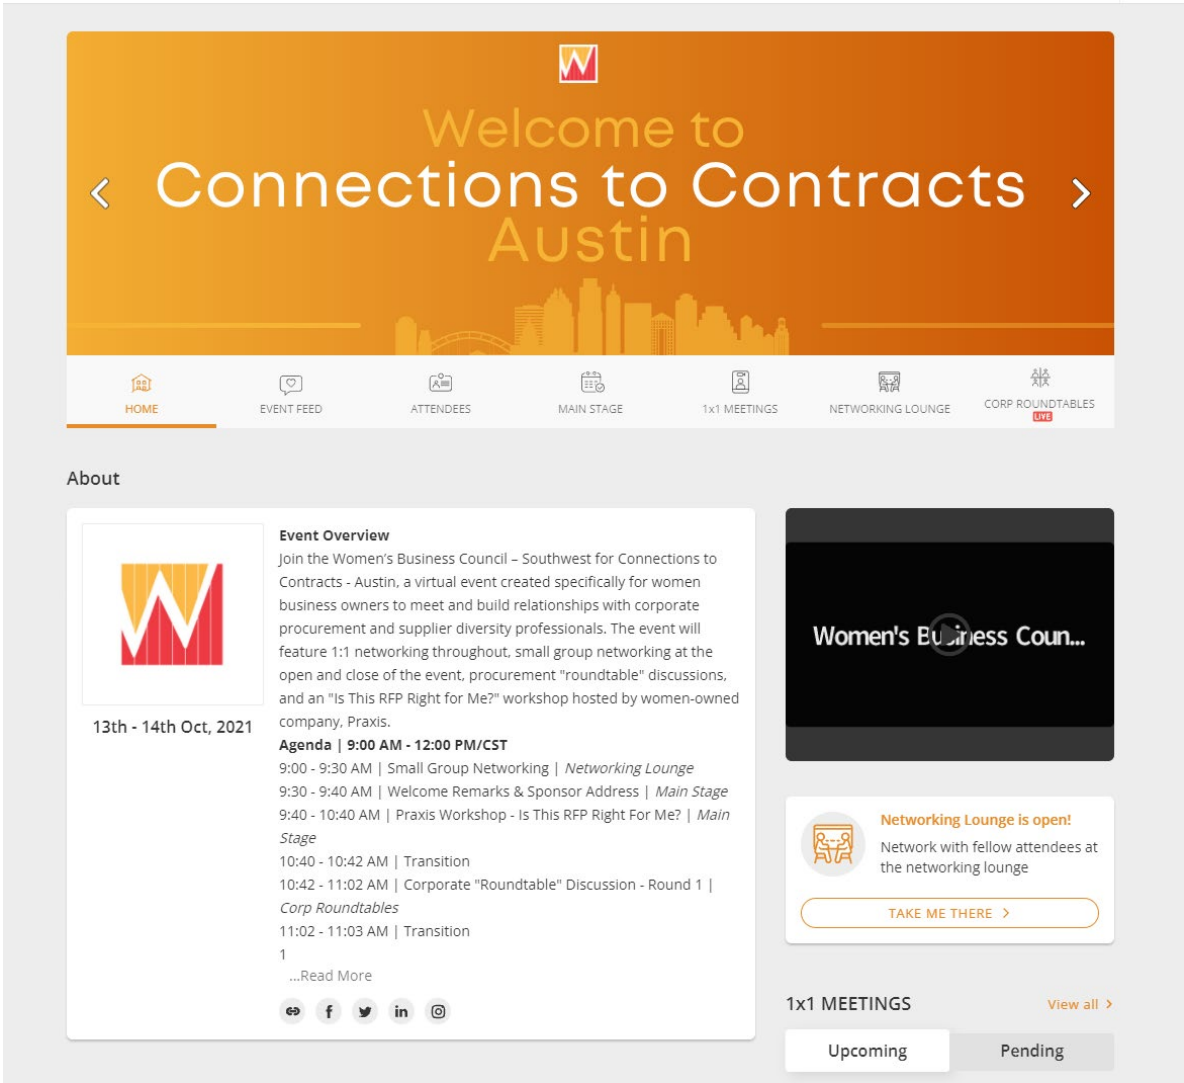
Welcome to
Connections to Contracts
Austin

HOME
EVENT FEED
ATTENDEES
MAIN STAGE
1x1 MEETINGS
NETWORKING LOUNGE
CORP ROUNDTABLES
LIVE

About

13th - 14th Oct, 2021

Event Overview
Join the Women's Business Council – Southwest for Connections to Contracts - Austin, a virtual event created specifically for women business owners to meet and build relationships with corporate procurement and supplier diversity professionals. The event will feature 1:1 networking throughout, small group networking at the open and close of the event, procurement "roundtable" discussions, and an "Is This RFP Right for Me?" workshop hosted by women-owned company, Praxis.
Agenda | 9:00 AM - 12:00 PM/CST
9:00 - 9:30 AM | Small Group Networking | *Networking Lounge*
9:30 - 9:40 AM | Welcome Remarks & Sponsor Address | *Main Stage*
9:40 - 10:40 AM | Praxis Workshop - Is This RFP Right For Me? | *Main Stage*
10:40 - 10:42 AM | Transition
10:42 - 11:02 AM | Corporate "Roundtable" Discussion - Round 1 | *Corp Roundtables*
11:02 - 11:03 AM | Transition
1
...Read More

Women's Business Coun...

Networking Lounge is open!
Network with fellow attendees at the networking lounge
TAKE ME THERE

1x1 MEETINGS
View all
Upcoming
Pending